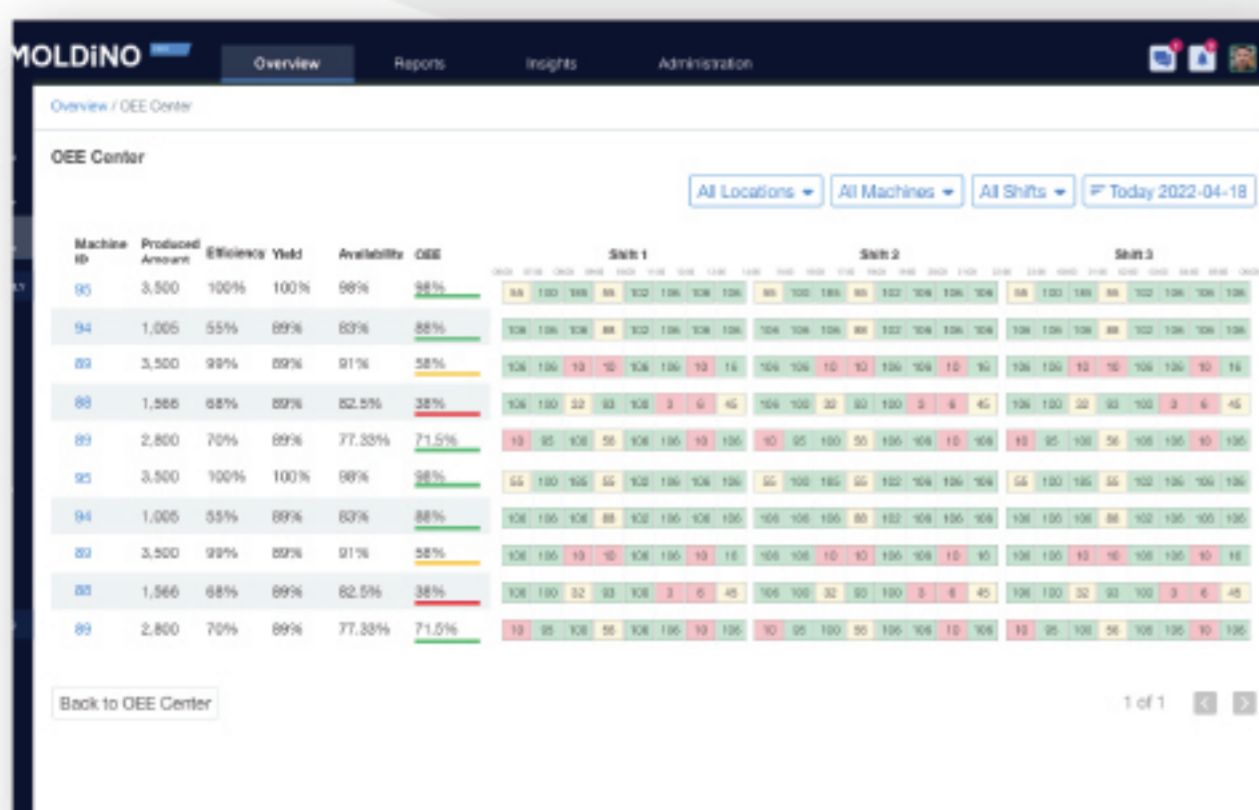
MOLDiNO

Overview Reports Insights Administration

Overview / OEE Center

OEE Center

All Locations ▾ All Machines ▾ All Shifts ▾ Today 2022-04-18

| Machine ID | Produced Amount | Efficiency | Yield | Availability | OEE |
|---|---|---|---|---|---|
| 95 | 3,500 | 100% | 100% | 98% | 98% |
| 94 | 1,005 | 55% | 89% | 83% | 88% |
| 89 | 3,500 | 99% | 89% | 91% | 58% |
| 88 | 1,566 | 68% | 89% | 82.5% | 38% |
| 89 | 2,800 | 70% | 89% | 77.33% | 71.5% |
| 95 | 3,500 | 100% | 100% | 98% | 98% |
| 94 | 1,005 | 55% | 89% | 83% | 88% |
| 89 | 3,500 | 99% | 89% | 91% | 58% |
| 88 | 1,566 | 68% | 89% | 82.5% | 38% |
| 89 | 2,800 | 70% | 89% | 77.33% | 71.5% |

Shift 1 Shift 2 Shift 3

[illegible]

Back to OEE Center

1 of 1